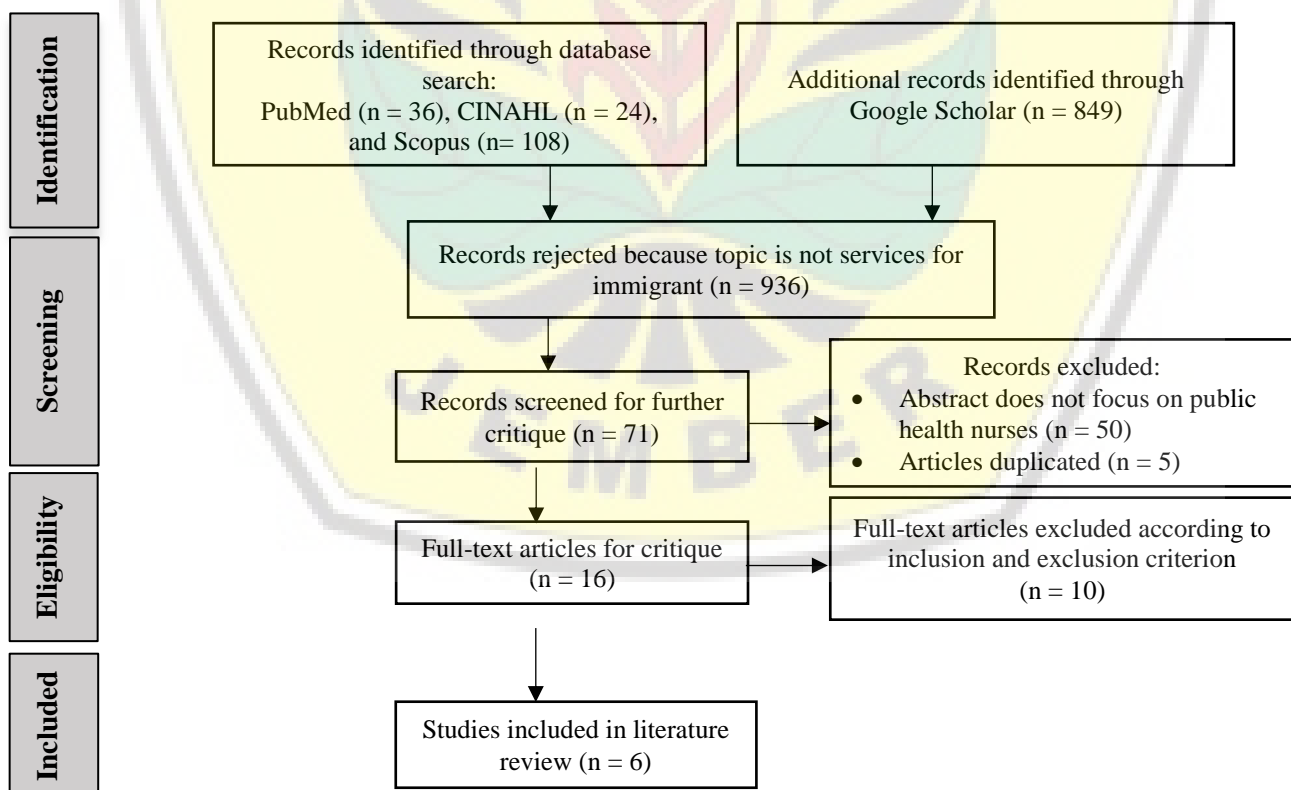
Identification

Records identified through database search:
PubMed (n = 36), CINAHL (n = 24), and Scopus (n= 108)

Additional records identified through Google Scholar (n = 849)

Screening

Records rejected because topic is not services for immigrant (n = 936)

Records screened for further critique (n = 71)

Records excluded:
- Abstract does not focus on public health nurses (n = 50)
- Articles duplicated (n = 5)

Eligibility

Full-text articles for critique (n = 16)

Full-text articles excluded according to inclusion and exclusion criterion (n = 10)

Included

Studies included in literature review (n = 6)